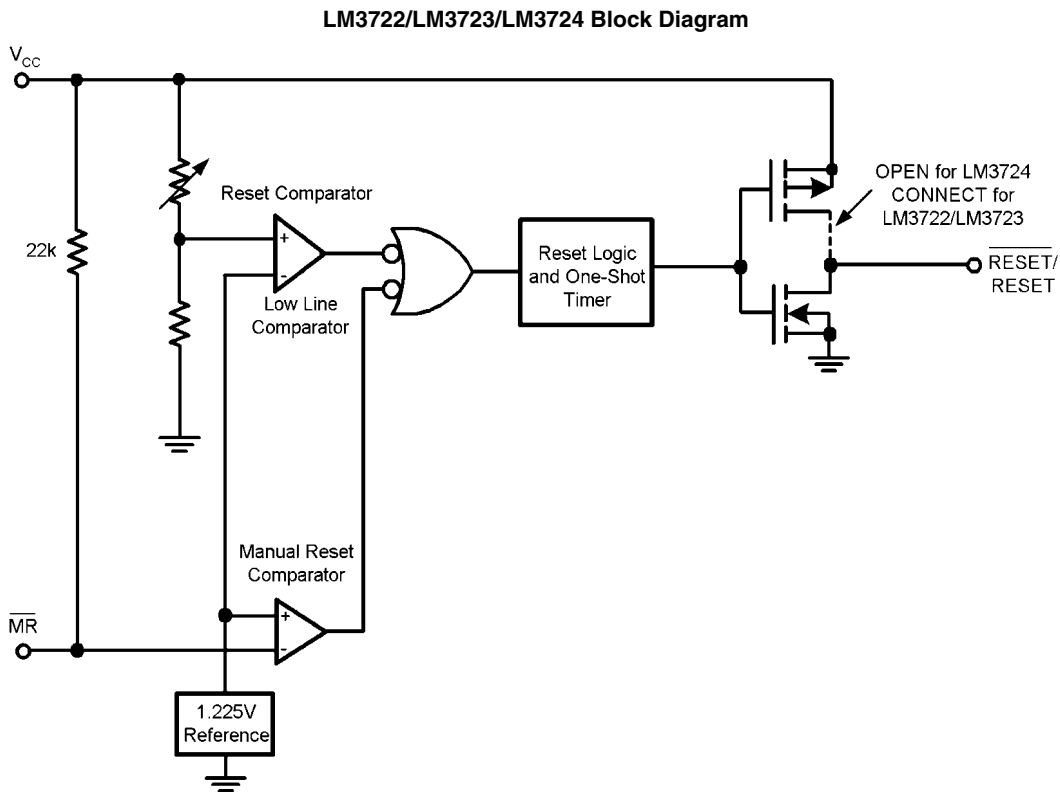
LM3722/LM3723/LM3724 Block Diagram

$V_{CC}$

22k

Reset Comparator

+

-

Low Line Comparator

Reset Logic and One-Shot Timer

OPEN for LM3724 CONNECT for LM3722/LM3723

$\overline{RESET}$/ RESET

Manual Reset Comparator

+

-

$\overline{MR}$

1.225V Reference